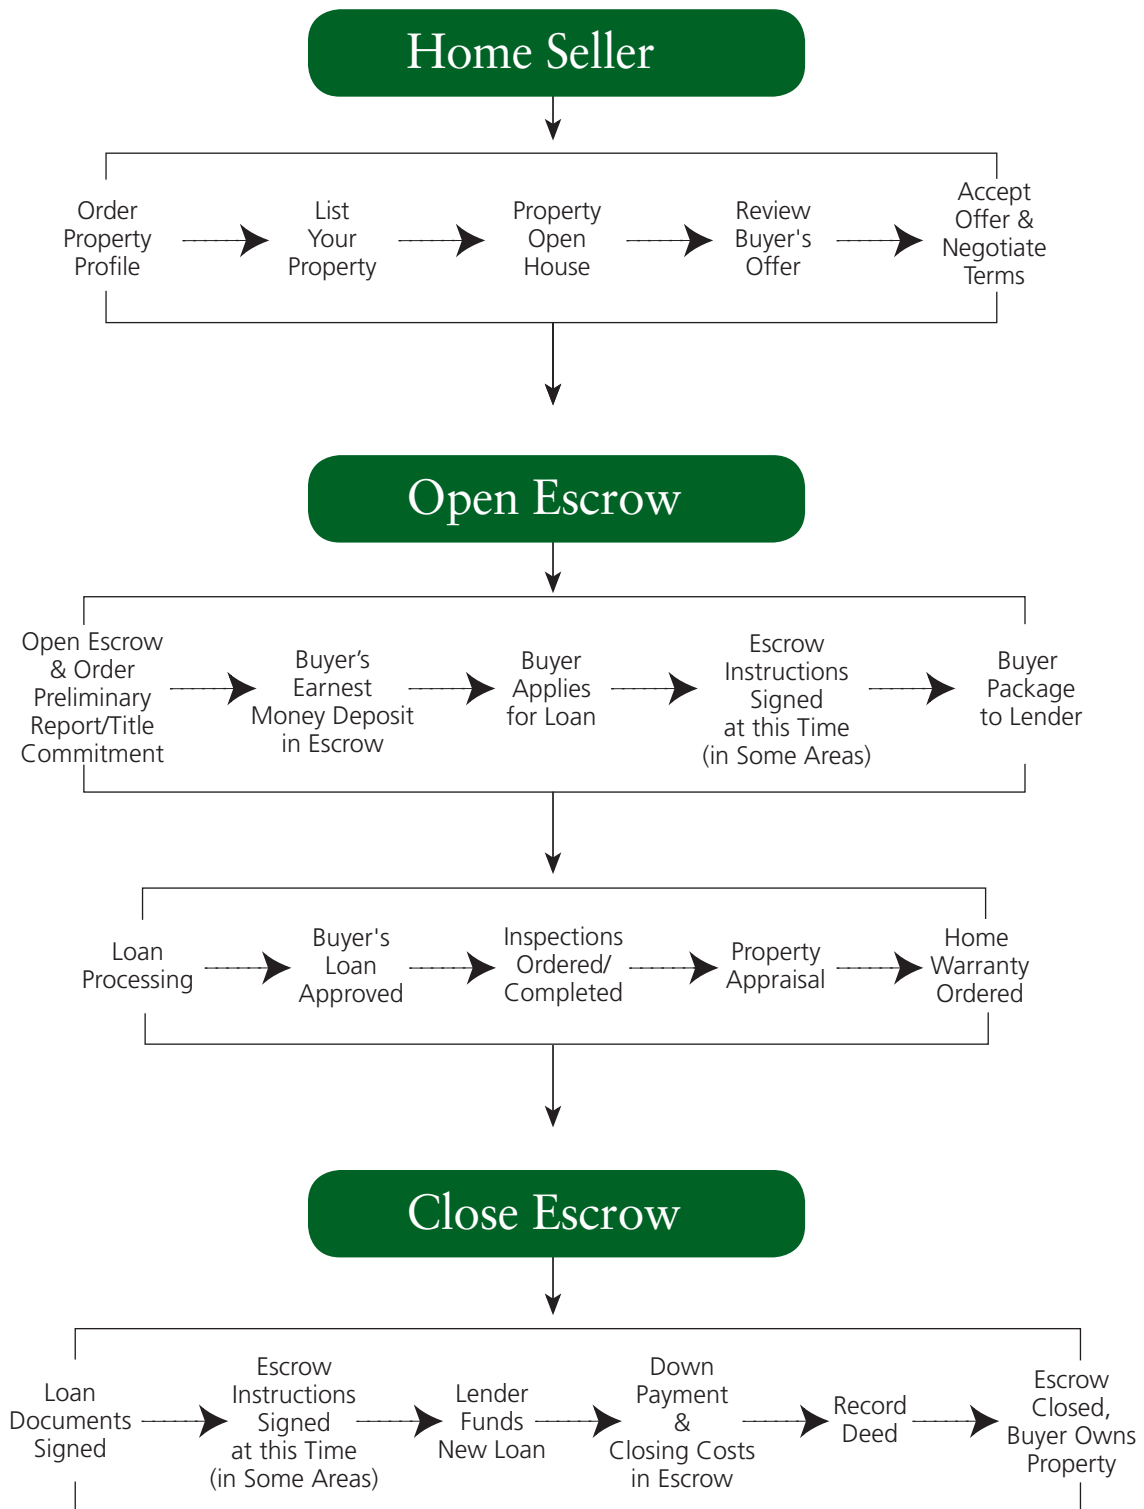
Home Seller

Order Property Profile

List Your Property

Property Open House

Review Buyer's Offer

Accept Offer & Negotiate Terms

Open Escrow

Open Escrow & Order Preliminary Report/Title Commitment

Buyer’s Earnest Money Deposit in Escrow

Buyer Applies for Loan

Escrow Instructions Signed at this Time (in Some Areas)

Buyer Package to Lender

Loan Processing

Buyer's Loan Approved

Inspections Ordered/ Completed

Property Appraisal

Home Warranty Ordered

Close Escrow

Loan Documents Signed

Escrow Instructions Signed at this Time (in Some Areas)

Lender Funds New Loan

Down Payment & Closing Costs in Escrow

Record Deed

Escrow Closed, Buyer Owns Property